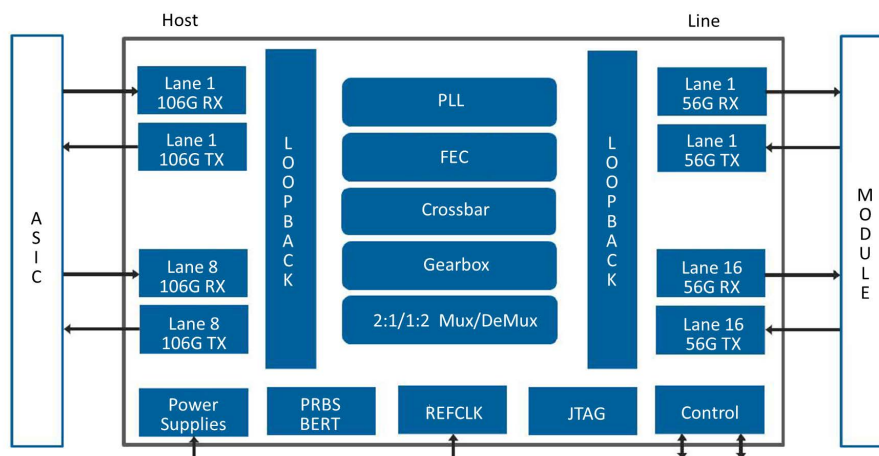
Host

Line

ASIC

Lane 1
106G RX

Lane 1
106G TX

Lane 8
106G RX

Lane 8
106G TX

LOOPBACK

PLL

FEC

Crossbar

Gearbox

2:1/1:2 Mux/DeMux

LOOPBACK

Lane 1
56G RX

Lane 1
56G TX

Lane 16
56G RX

Lane 16
56G TX

MODULE

Power
Supplies

PRBS
BERT

REFCLK

JTAG

Control